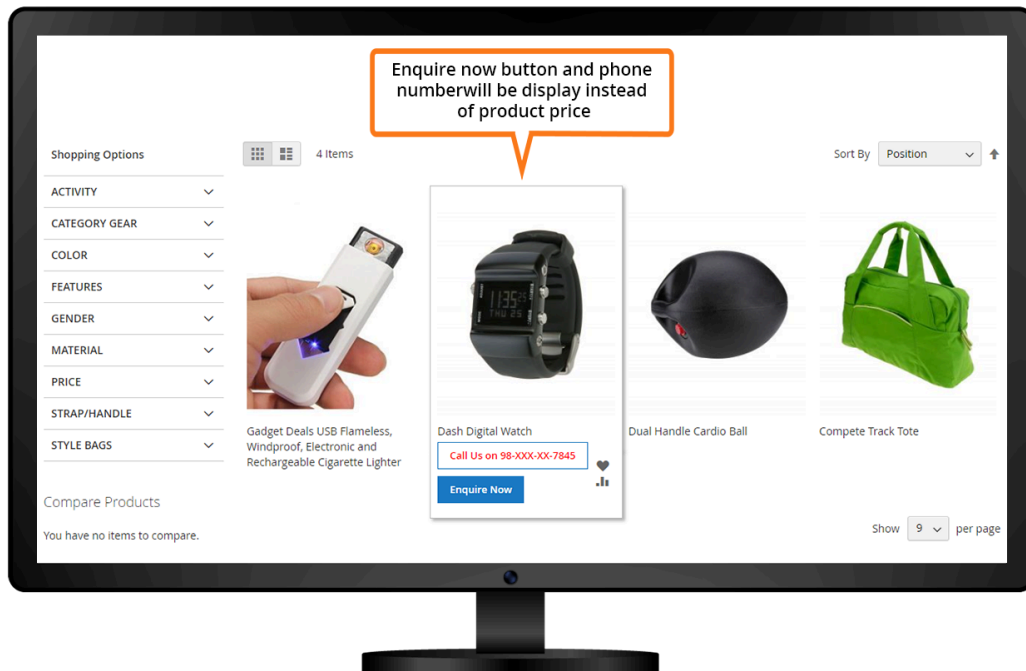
Enquire now button and phone numberwill be display instead of product price

Shopping Options

4 Items

Sort By Position

ACTIVITY

CATEGORY GEAR

COLOR

FEATURES

GENDER

MATERIAL

PRICE

STRAP/HANDLE

STYLE BAGS

Gadget Deals USB Flameless, Windproof, Electronic and Rechargeable Cigarette Lighter

Dash Digital Watch

Call Us on 98-XXX-XX-7845

Enquire Now

Dual Handle Cardio Ball

Compete Track Tote

Compare Products

You have no items to compare.

Show 9 per page